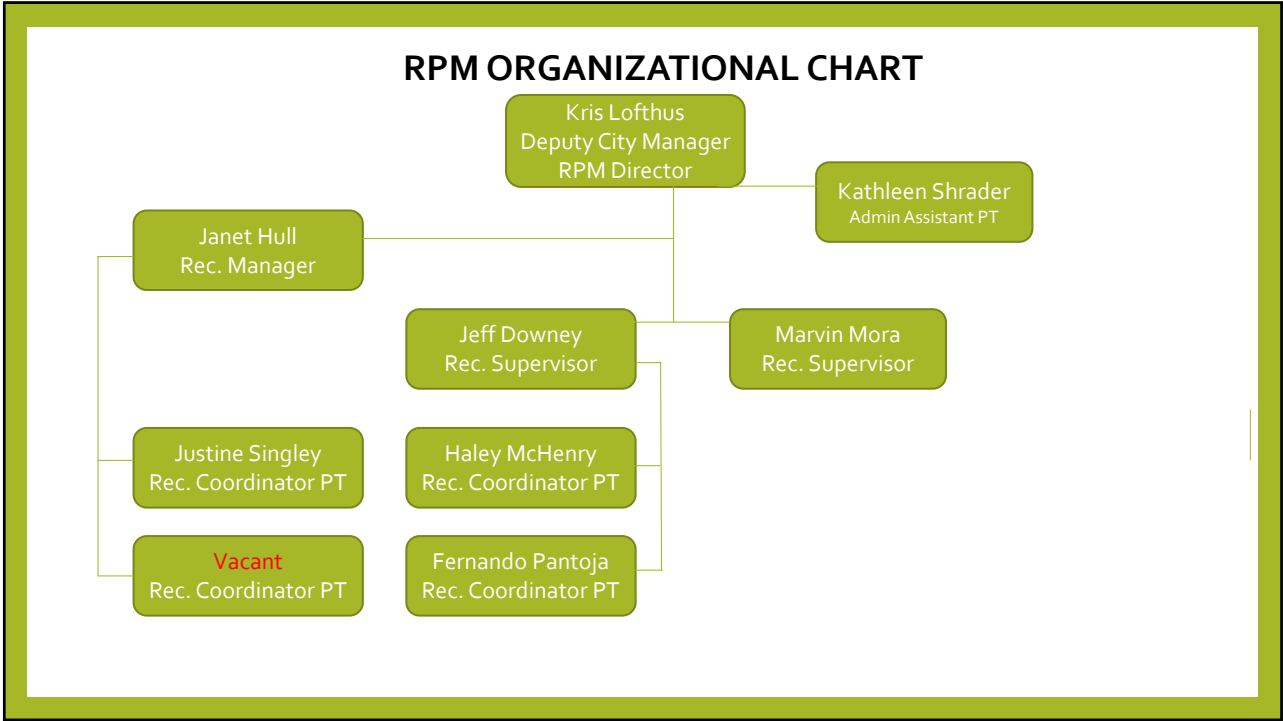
RPM ORGANIZATIONAL CHART

Kris Lofthus
Deputy City Manager
RPM Director

Kathleen Shrader
Admin Assistant PT

Janet Hull
Rec. Manager

Jeff Downey
Rec. Supervisor

Marvin Mora
Rec. Supervisor

Justine Singley
Rec. Coordinator PT

Haley McHenry
Rec. Coordinator PT

Vacant
Rec. Coordinator PT

Fernando Pantoja
Rec. Coordinator PT